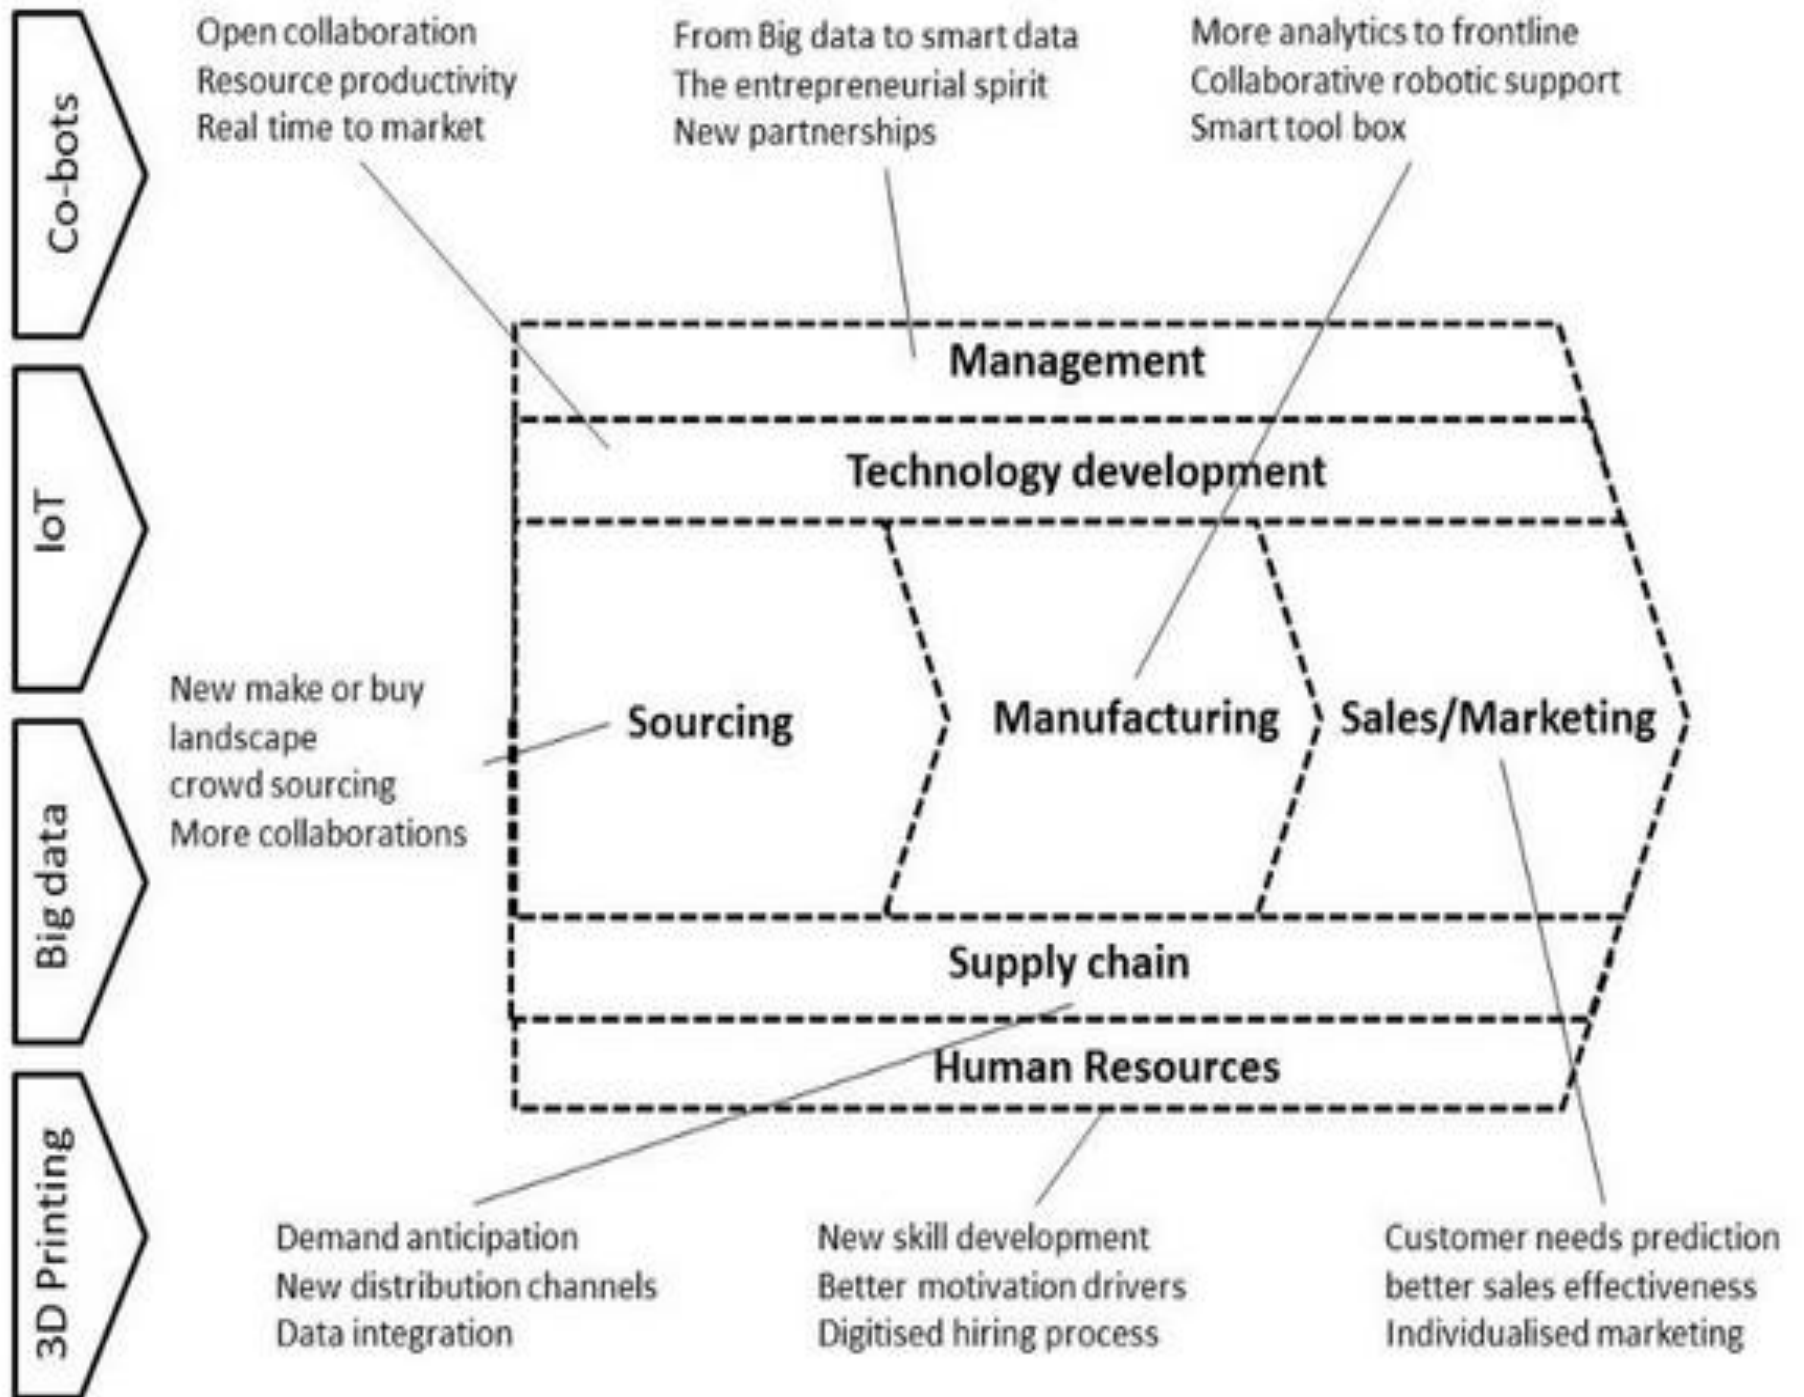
Co-bots

IoT

Big data

3D Printing

Open collaboration
Resource productivity
Real time to market

From Big data to smart data
The entrepreneurial spirit
New partnerships

More analytics to frontline
Collaborative robotic support
Smart tool box

Management

Technology development

New make or buy landscape
crowd sourcing
More collaborations

Sourcing

Manufacturing

Sales/Marketing

Supply chain

Human Resources

Demand anticipation
New distribution channels
Data integration

New skill development
Better motivation drivers
Digitised hiring process

Customer needs prediction
better sales effectiveness
Individualised marketing